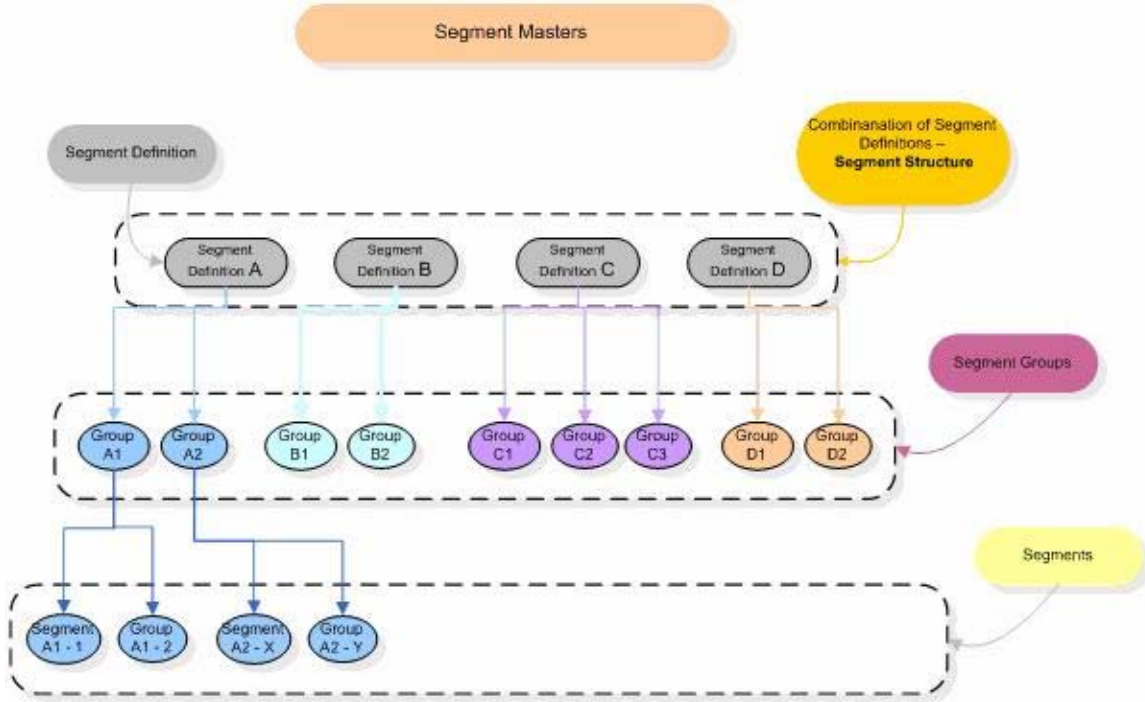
Segment Masters

Segment Definition

Combinanation of Segment Definitions – **Segment Structure**

Segment Definition A

Segment Definition B

Segment Definition C

Segment Definition D

Segment Groups

Group A1

Group A2

Group B1

Group B2

Group C1

Group C2

Group C3

Group D1

Group D2

Segments

Segment A1 - 1

Group A1 - 2

Segment A2 - X

Group A2 - Y